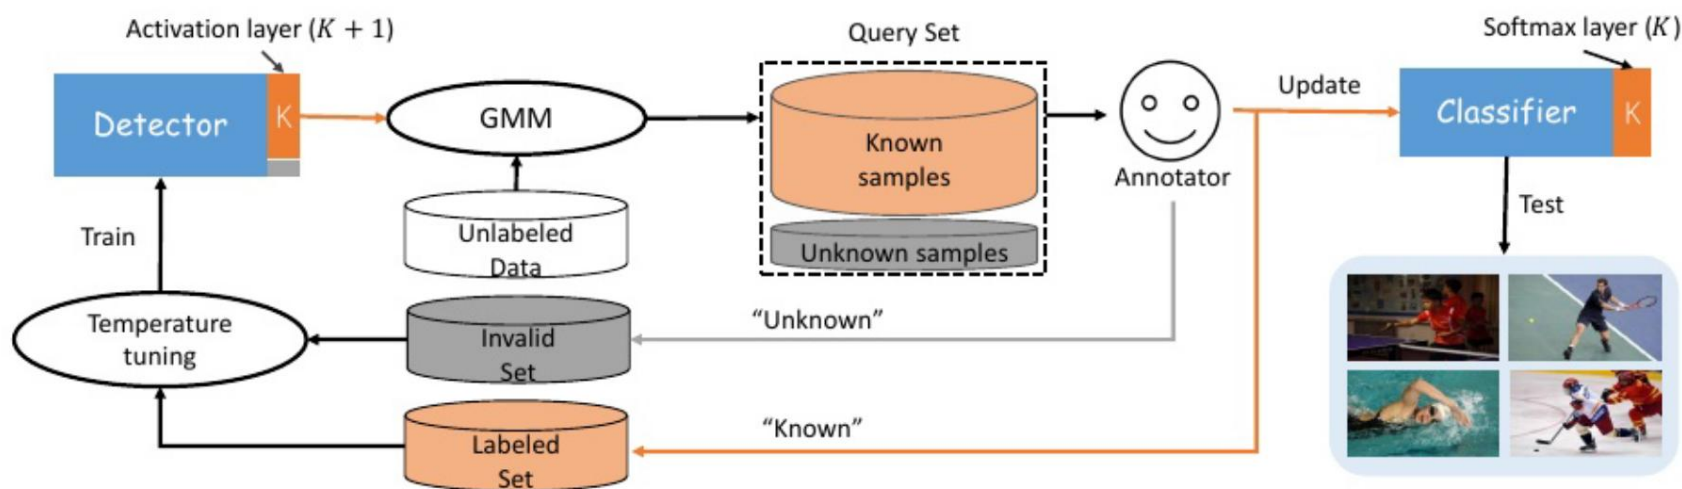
Activation layer $(K + 1)$

Detector

K

GMM

Query Set

Known samples

Unknown samples

Annotator

Update

Softmax layer $(K)$

Classifier

K

Test

Train

Unlabeled Data

Temperature tuning

Invalid Set

"Unknown"

Labeled Set

"Known"